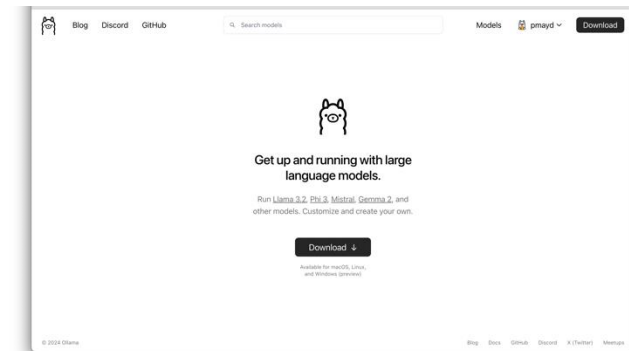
Blog Discord GitHub

Search models

Models pmayd Download

Get up and running with large language models.

Run Llama 3.2, Phi 3, Mistral, Gemma 2, and other models. Customize and create your own.

Download ↓

Available for macOS, Linux, and Windows (preview)

© 2024 Ollama

Blog Docs GitHub Discord X (Twitter) Meetups